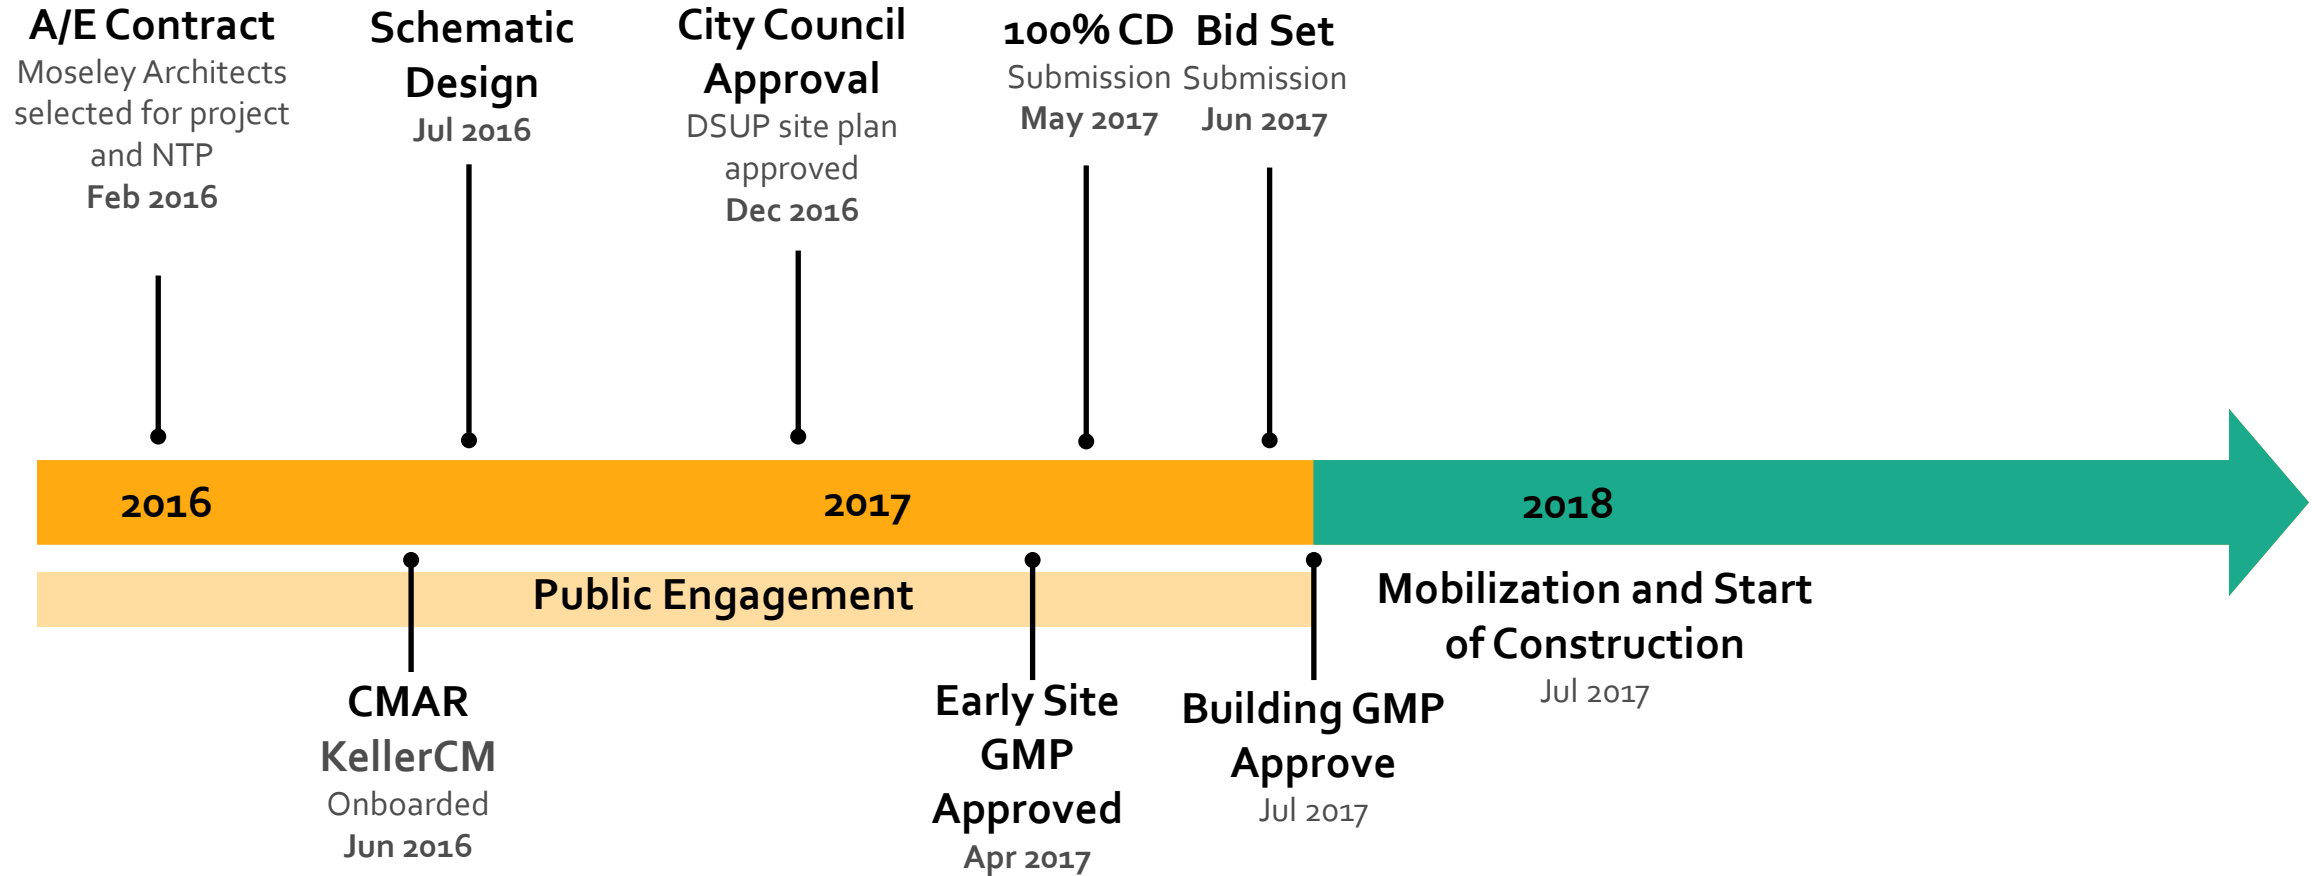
A/E Contract
Moseley Architects selected for project and NTP
Feb 2016

Schematic Design
Jul 2016

City Council Approval
DSUP site plan approved
Dec 2016

100% CD
Submission
May 2017

Bid Set
Submission
Jun 2017

2016

2017

2018

Public Engagement

CMAR
KellerCM
Onboarded
Jun 2016

Early Site GMP Approved
Apr 2017

Building GMP Approve
Jul 2017

Mobilization and Start of Construction
Jul 2017